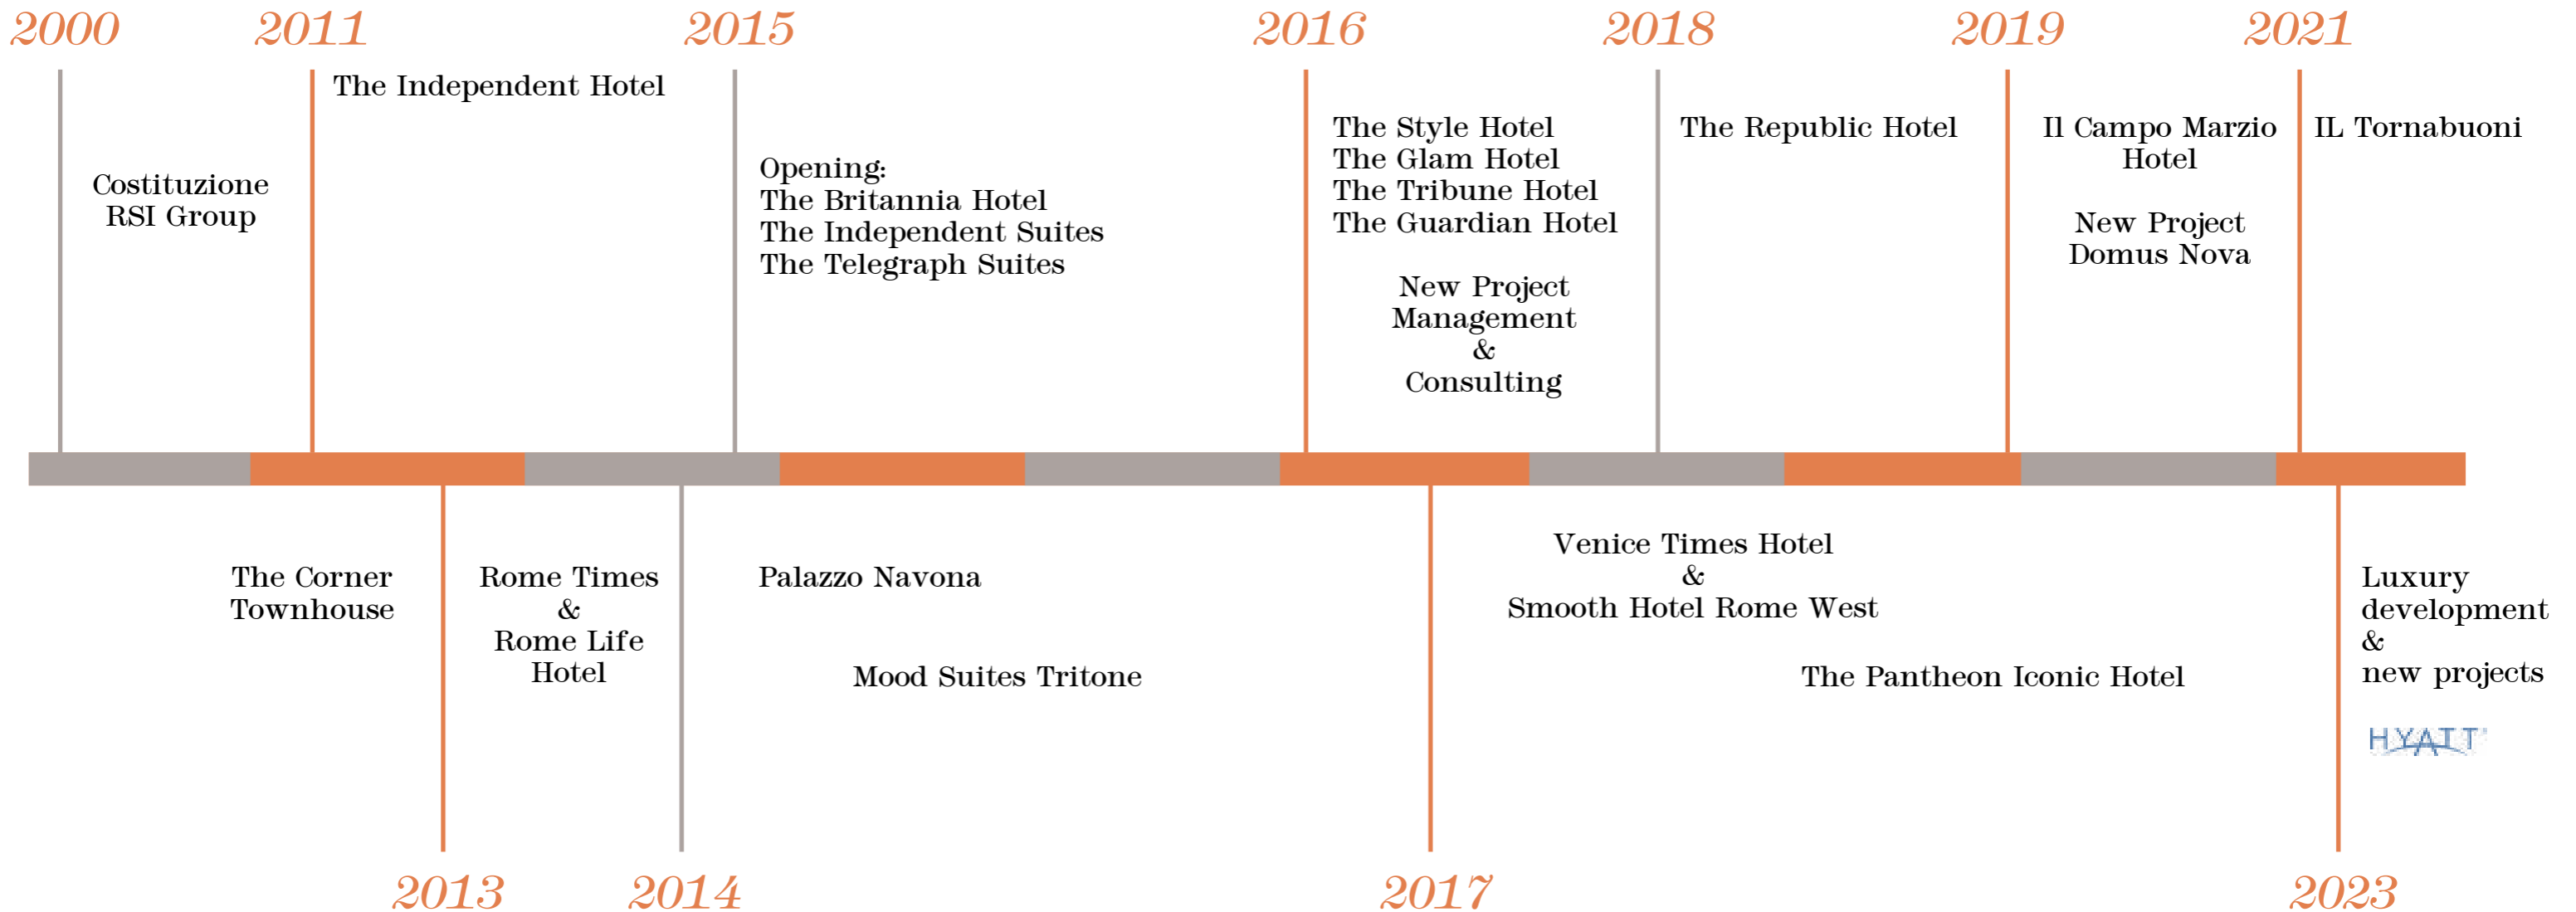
2000

Costituzione
RSI Group

2011

The Independent Hotel

2015

Opening:
The Britannia Hotel
The Independent Suites
The Telegraph Suites

2016

The Style Hotel
The Glam Hotel
The Tribune Hotel
The Guardian Hotel

New Project
Management
&
Consulting

2018

The Republic Hotel

2019

Il Campo Marzio
Hotel

New Project
Domus Nova

2021

IL Tornabuoni

The Corner
Townhouse

2013

Rome Times
&
Rome Life
Hotel

2014

Palazzo Navona

Mood Suites Tritone

2017

Venice Times Hotel
&
Smooth Hotel Rome West

The Pantheon Iconic Hotel

2023

Luxury
development
&
new projects

HYATT